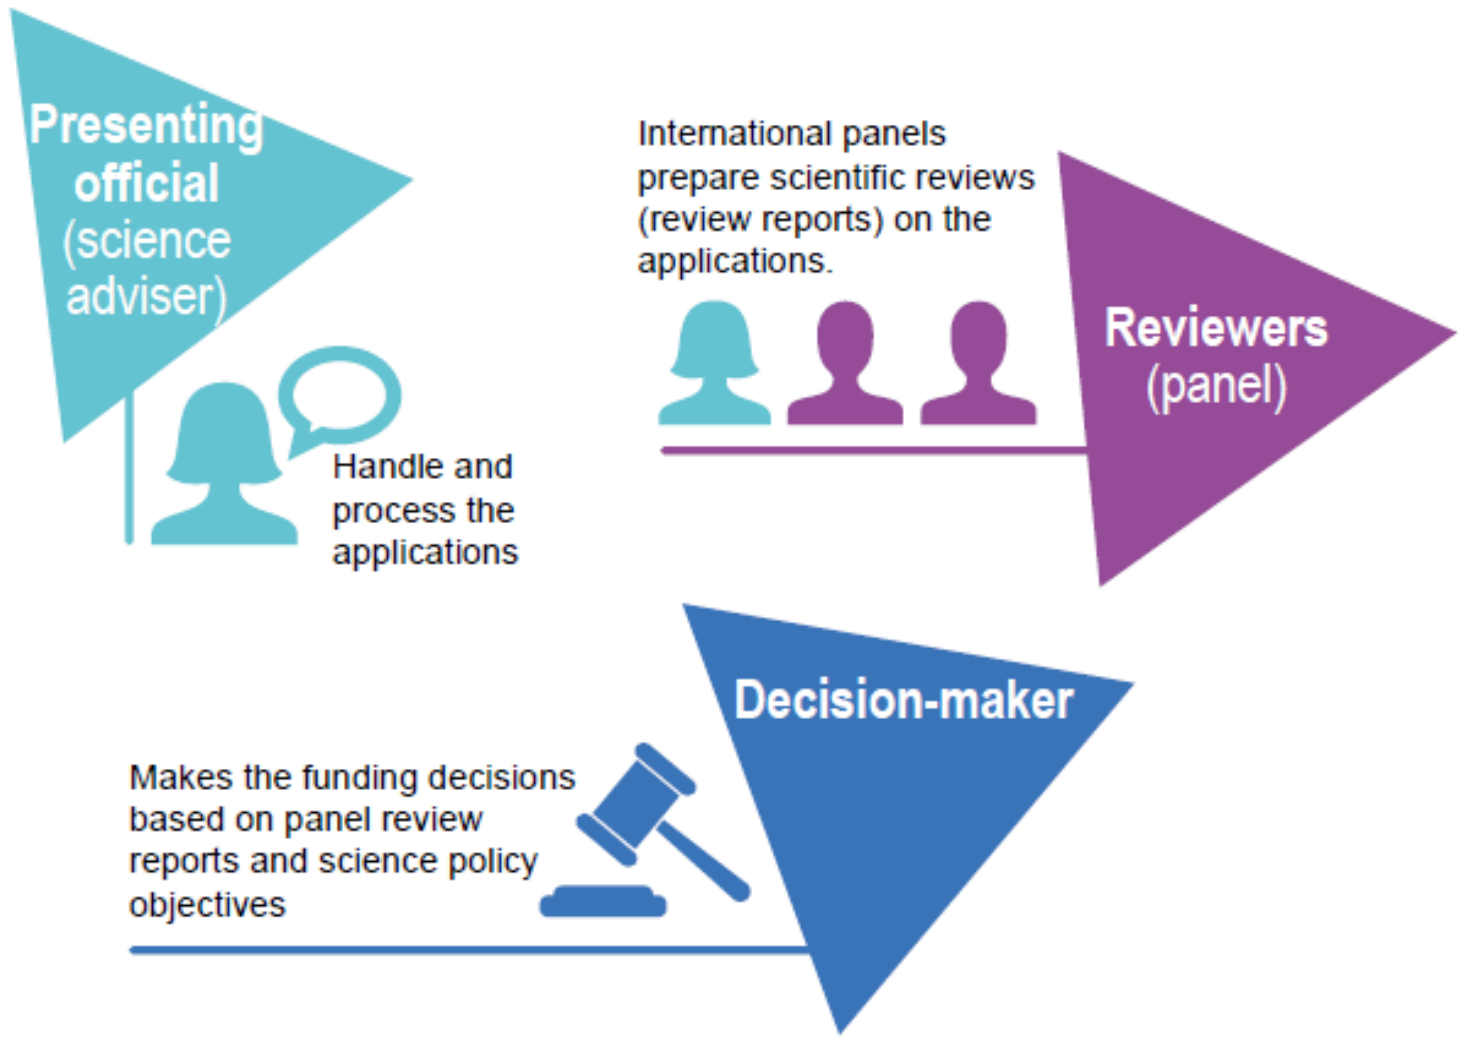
Presenting official (science adviser)

Handle and process the applications

International panels prepare scientific reviews (review reports) on the applications.

Reviewers (panel)

Decision-maker

Makes the funding decisions based on panel review reports and science policy objectives